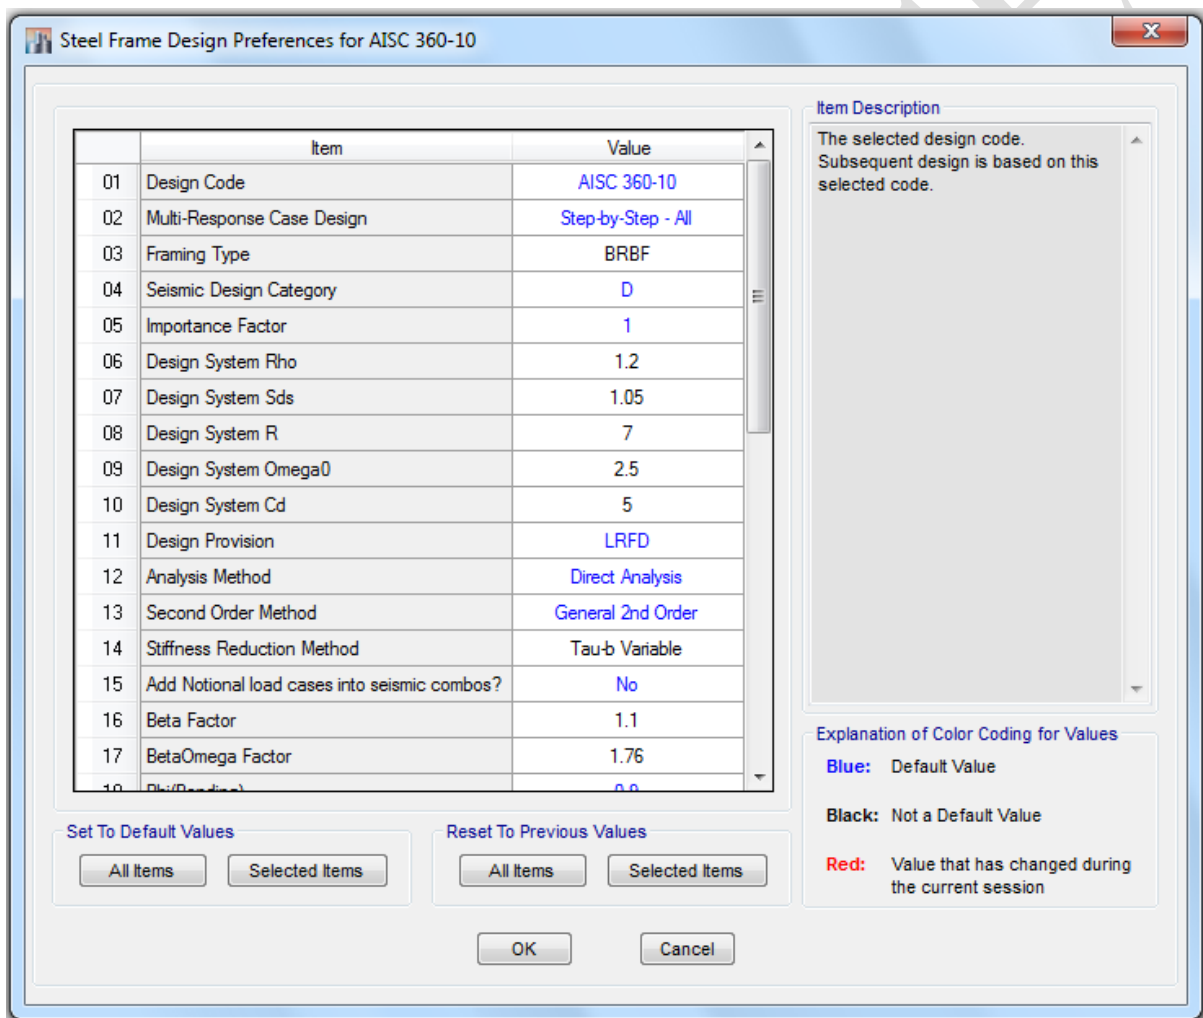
Steel Frame Design Preferences for AISC 360-10

| | Item | Value |
|---|---|---|
| 01 | Design Code | AISC 360-10 |
| 02 | Multi-Response Case Design | Step-by-Step - All |
| 03 | Framing Type | BRBF |
| 04 | Seismic Design Category | D |
| 05 | Importance Factor | 1 |
| 06 | Design System Rho | 1.2 |
| 07 | Design System Sds | 1.05 |
| 08 | Design System R | 7 |
| 09 | Design System Omega0 | 2.5 |
| 10 | Design System Cd | 5 |
| 11 | Design Provision | LRFD |
| 12 | Analysis Method | Direct Analysis |
| 13 | Second Order Method | General 2nd Order |
| 14 | Stiffness Reduction Method | Tau-b Variable |
| 15 | Add Notional load cases into seismic combos? | No |
| 16 | Beta Factor | 1.1 |
| 17 | BetaOmega Factor | 1.76 |
| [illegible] | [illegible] | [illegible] |

Item Description

The selected design code. Subsequent design is based on this selected code.

Explanation of Color Coding for Values

Blue: Default Value

Black: Not a Default Value

Red: Value that has changed during the current session

Set To Default Values

All Items

Selected Items

Reset To Previous Values

All Items

Selected Items

OK

Cancel